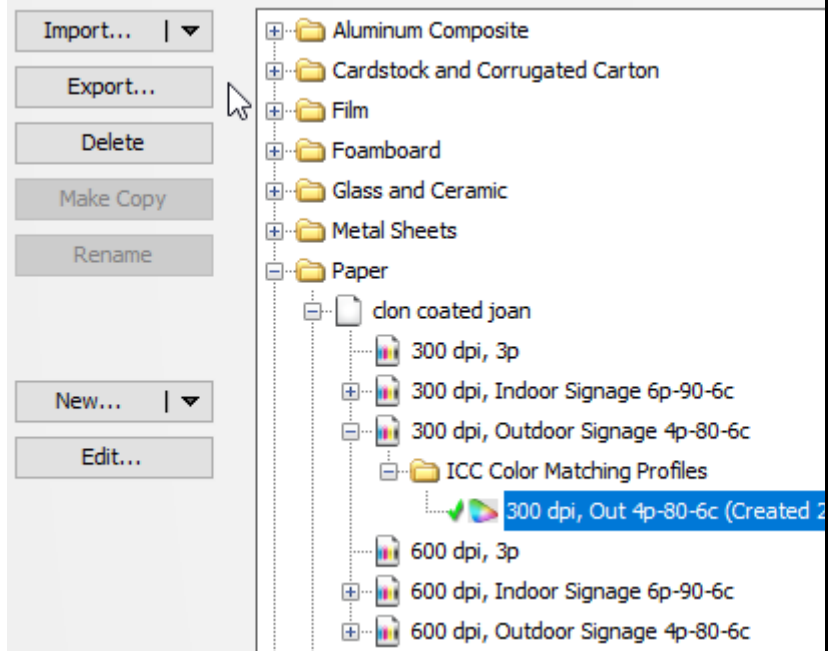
Import...
Export...
Delete
Make Copy
Rename
New...
Edit...

Aluminum Composite
Cardstock and Corrugated Carton
Film
Foamboard
Glass and Ceramic
Metal Sheets
Paper
clon coated joan
300 dpi, 3p
300 dpi, Indoor Signage 6p-90-6c
300 dpi, Outdoor Signage 4p-80-6c
ICC Color Matching Profiles
300 dpi, Out 4p-80-6c (Created 2
600 dpi, 3p
600 dpi, Indoor Signage 6p-90-6c
600 dpi, Outdoor Signage 4p-80-6c